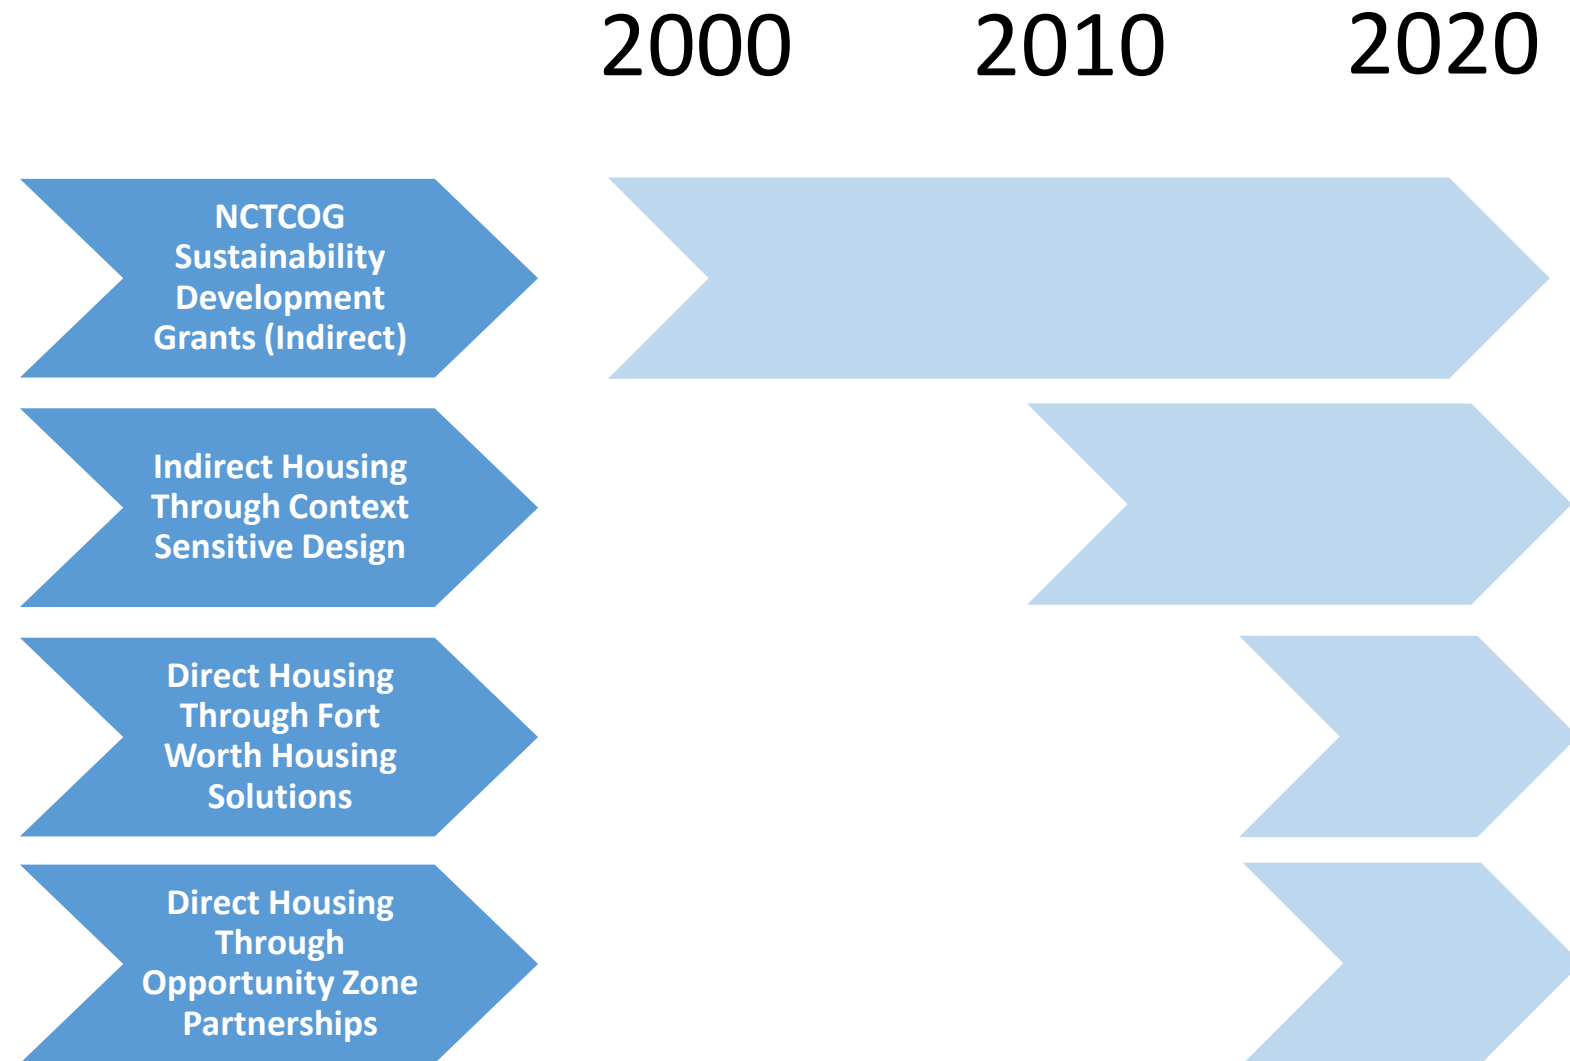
2000 2010 2020

NCTCOG Sustainability Development Grants (Indirect)

Indirect Housing Through Context Sensitive Design

Direct Housing Through Fort Worth Housing Solutions

Direct Housing Through Opportunity Zone Partnerships